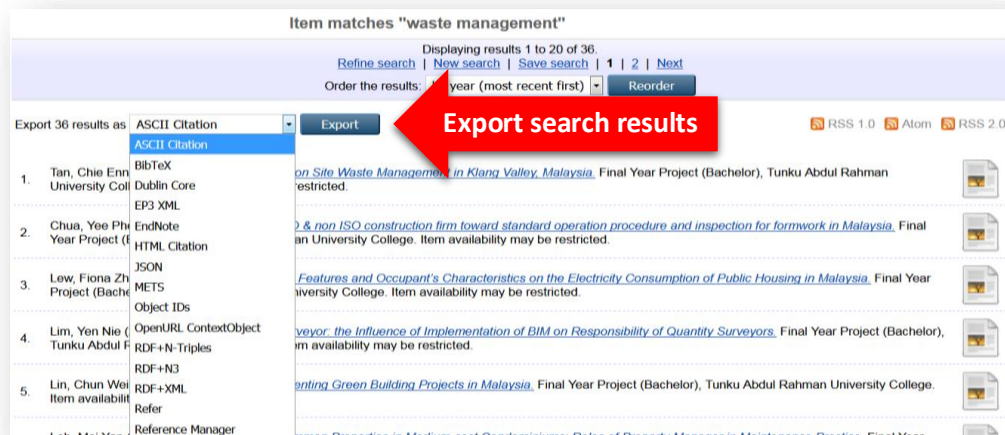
Item matches "waste management"

Displaying results 1 to 20 of 36.

Refine search | New search | Save search | 1 | 2 | Next

Order the results: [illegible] year (most recent first) Reorder

Export 36 results as ASCII Citation Export

Export search results

RSS 1.0 Atom RSS 2.0

ASCII Citation
BibTeX
Dublin Core
EP3 XML
EndNote
HTML Citation
JSON
METS
Object IDs
OpenURL ContextObject
RDF+N-Triples
RDF+N3
RDF+XML
Refer
Reference Manager

1. Tan, Chie Enn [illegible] on Site Waste Management in Klang Valley, Malaysia. Final Year Project (Bachelor), Tunku Abdul Rahman University Col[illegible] restricted.

2. Chua, Yee Ph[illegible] & non ISO construction firm toward standard operation procedure and inspection for formwork in Malaysia. Final Year Project ([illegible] an University College. Item availability may be restricted.

3. Lew, Fiona Zh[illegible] Features and Occupant's Characteristics on the Electricity Consumption of Public Housing in Malaysia. Final Year Project (Bache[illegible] niversity College. Item availability may be restricted.

4. Lim, Yen Nie ([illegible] rveyor: the Influence of Implementation of BIM on Responsibility of Quantity Surveyors. Final Year Project (Bachelor), Tunku Abdul R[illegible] m availability may be restricted.

5. Lin, Chun Wei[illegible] enting Green Building Projects in Malaysia. Final Year Project (Bachelor), Tunku Abdul Rahman University College. Item availabili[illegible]